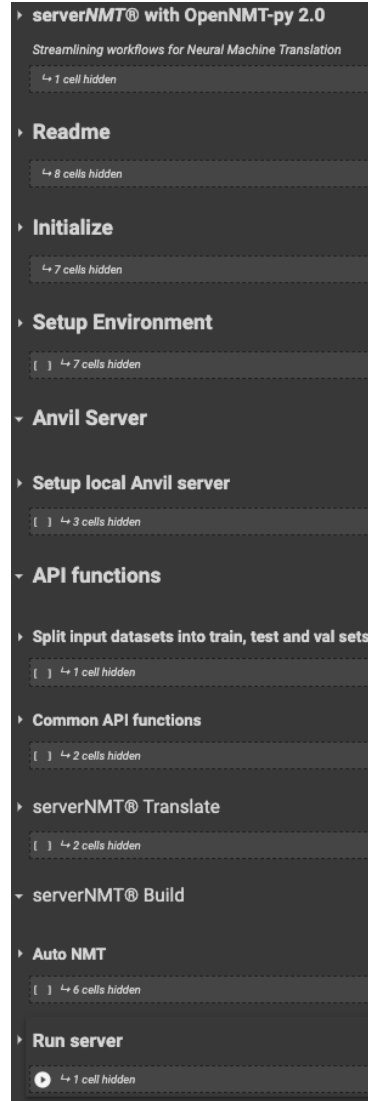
serverNMT® with OpenNMT-py 2.0

Streamlining workflows for Neural Machine Translation

↳ 1 cell hidden

Readme

↳ 8 cells hidden

Initialize

↳ 7 cells hidden

Setup Environment

[ ] ↳ 7 cells hidden

Anvil Server

Setup local Anvil server

[ ] ↳ 3 cells hidden

API functions

Split input datasets into train, test and val sets

[ ] ↳ 1 cell hidden

Common API functions

[ ] ↳ 2 cells hidden

serverNMT® Translate

[ ] ↳ 2 cells hidden

serverNMT® Build

Auto NMT

[ ] ↳ 6 cells hidden

Run server

↳ 1 cell hidden